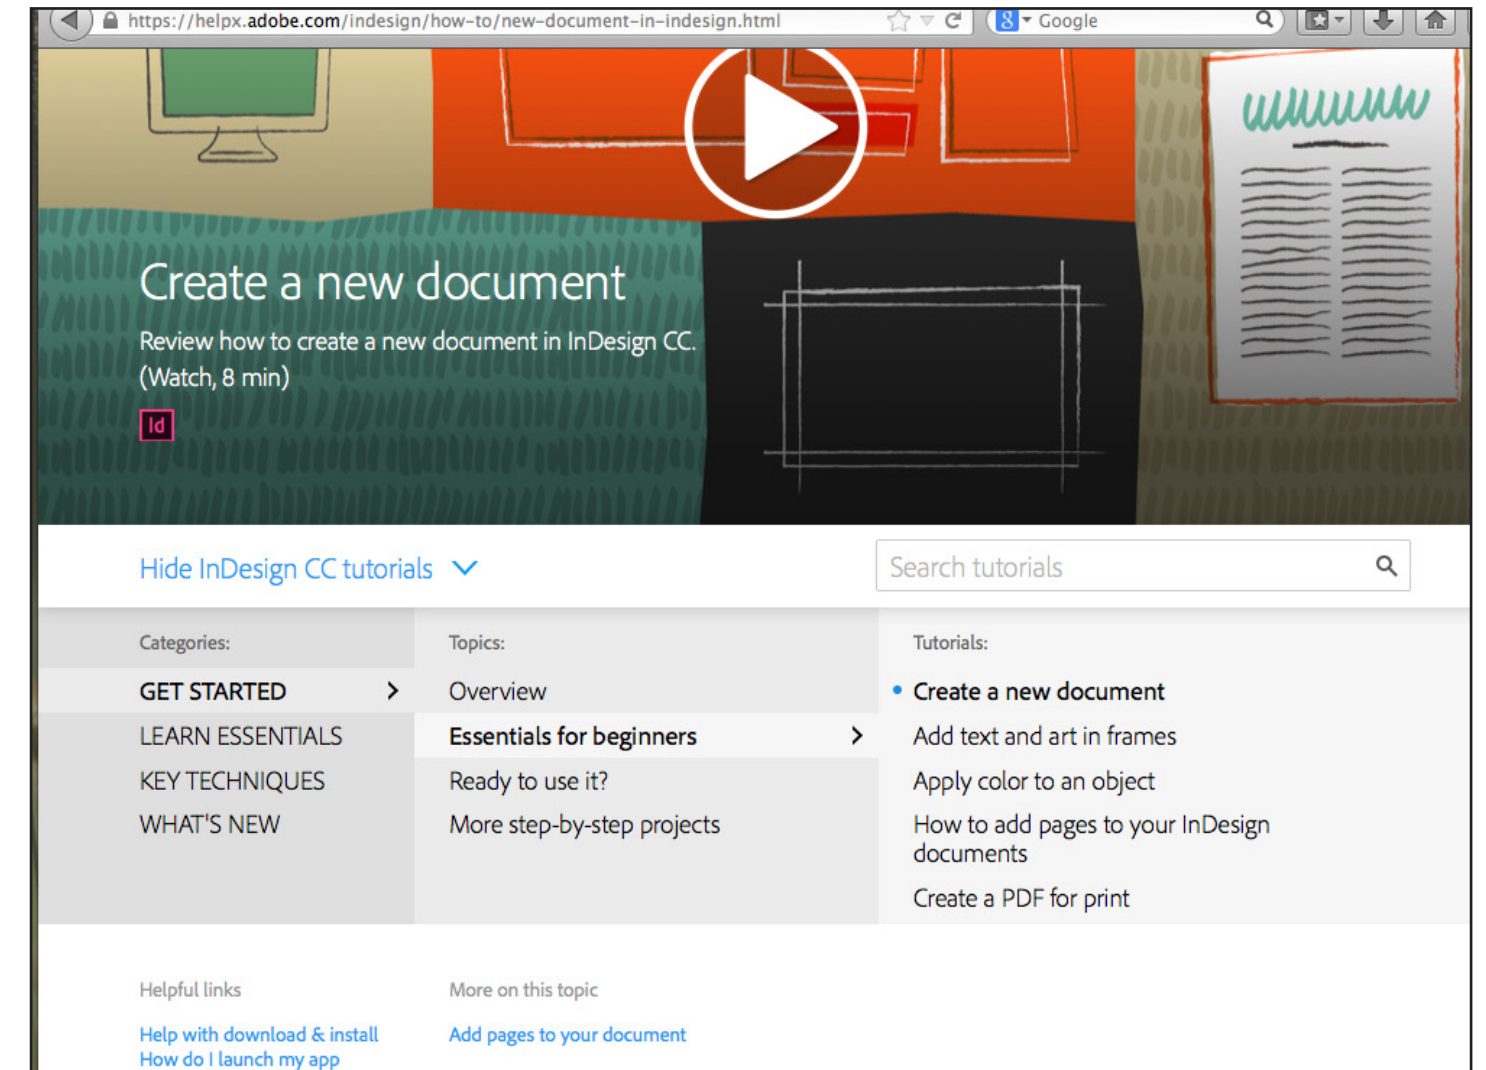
https://helpx.adobe.com/indesign/how-to/new-document-in-indesign.html

Google

Create a new document

Review how to create a new document in InDesign CC. (Watch, 8 min)

Id

Hide InDesign CC tutorials

Search tutorials

Categories:

GET STARTED

LEARN ESSENTIALS

KEY TECHNIQUES

WHAT'S NEW

Topics:

Overview

Essentials for beginners

Ready to use it?

More step-by-step projects

Tutorials:

Create a new document

Add text and art in frames

Apply color to an object

How to add pages to your InDesign documents

Create a PDF for print

Helpful links

Help with download & install

How do I launch my app

More on this topic

Add pages to your document